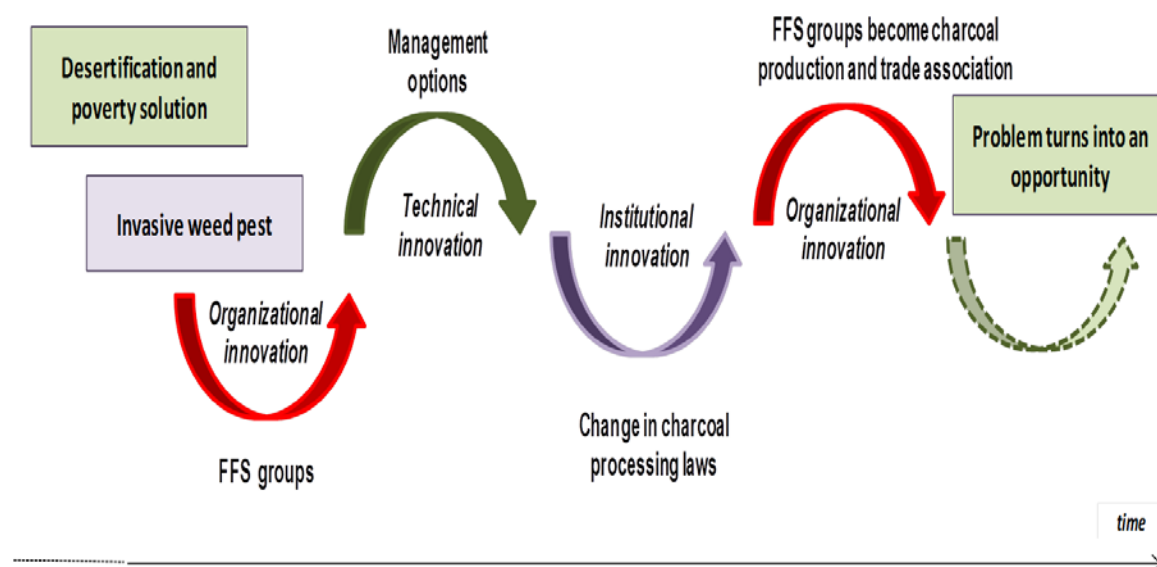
Desertification and poverty solution

Invasive weed pest

Organizational innovation

FFS groups

Management options

Technical innovation

Institutional innovation

Change in charcoal processing laws

FFS groups become charcoal production and trade association

Organizational innovation

Problem turns into an opportunity

time